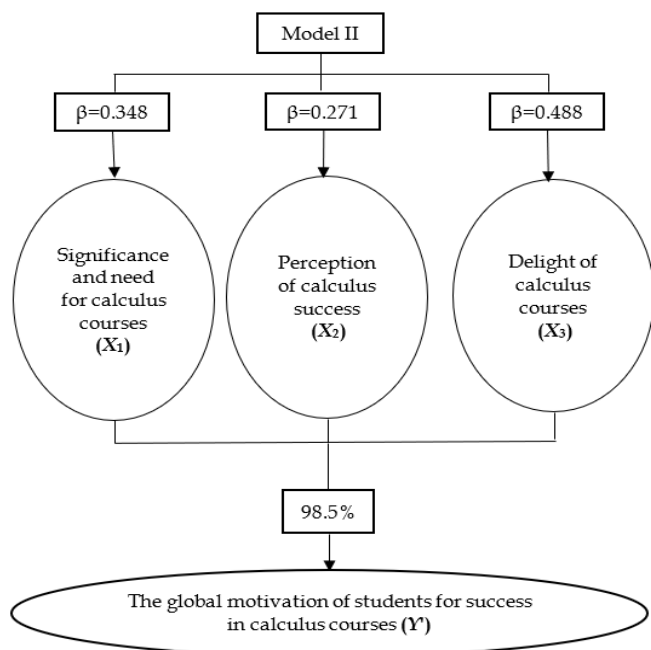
Model II

$\beta$=0.348

$\beta$=0.271

$\beta$=0.488

Significance and need for calculus courses ($X_1$)

Perception of calculus success ($X_2$)

Delight of calculus courses ($X_3$)

98.5%

The global motivation of students for success in calculus courses ($Y'$)